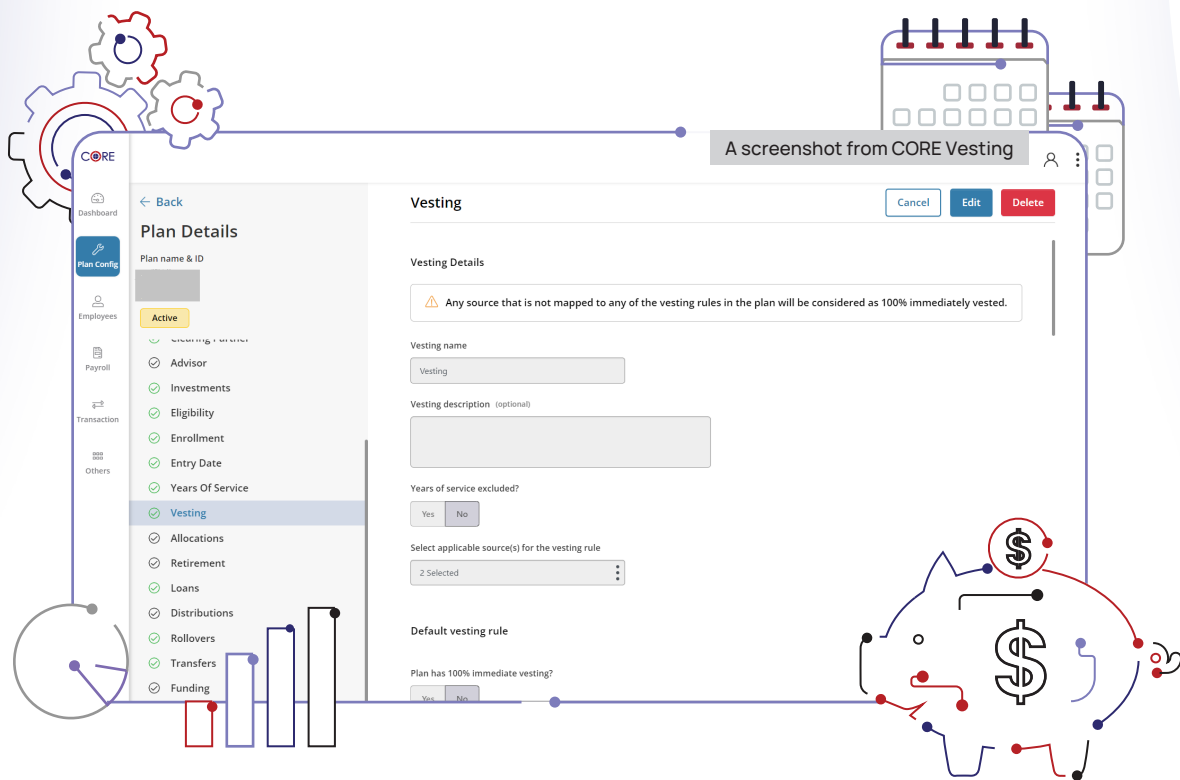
A screenshot from CORE Vesting

CORE

Dashboard

Plan Config

Employees

Payroll

Transaction

Others

← Back

Plan Details

Plan name & ID

Active

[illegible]

Advisor

Investments

Eligibility

Enrollment

Entry Date

Years Of Service

Vesting

Allocations

Retirement

Loans

Distributions

Rollovers

Transfers

Funding

Vesting

Cancel

Edit

Delete

Vesting Details

Any source that is not mapped to any of the vesting rules in the plan will be considered as 100% immediately vested.

Vesting name

Vesting

Vesting description (optional)

Years of service excluded?

Yes

No

Select applicable source(s) for the vesting rule

2 Selected

Default vesting rule

Plan has 100% immediate vesting?

Yes

No

$

$